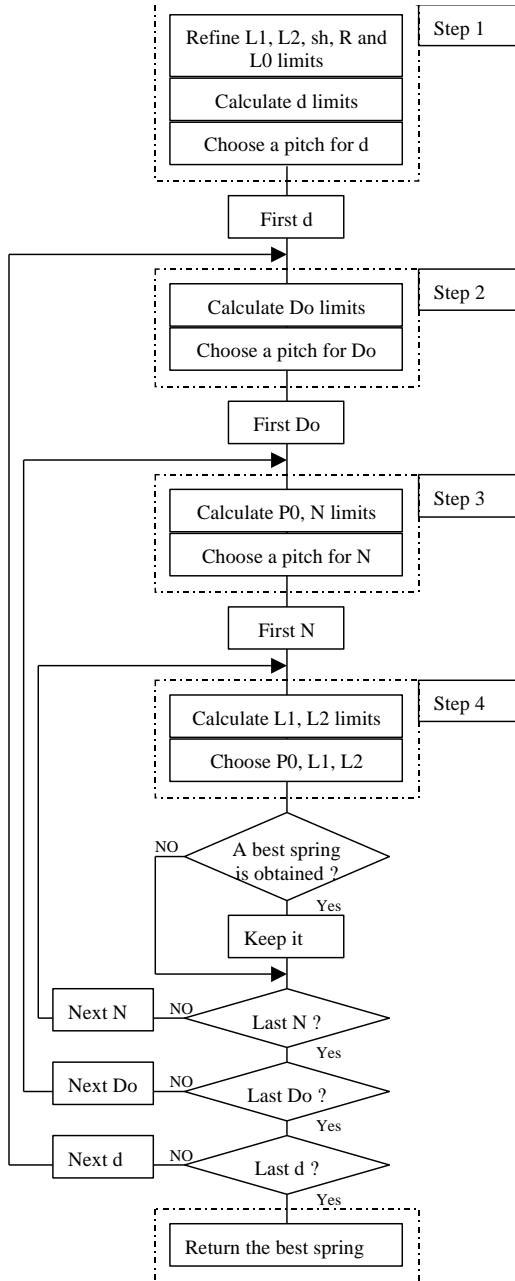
Refine L1, L2, sh, R and L0 limits

Step 1

Calculate d limits

Choose a pitch for d

First d

Calculate Do limits

Step 2

Choose a pitch for Do

First Do

Calculate P0, N limits

Step 3

Choose a pitch for N

First N

Calculate L1, L2 limits

Step 4

Choose P0, L1, L2

NO

A best spring is obtained ?

Yes

Keep it

Next N

NO

Last N ?

Yes

Next Do

NO

Last Do ?

Yes

Next d

NO

Last d ?

Yes

Return the best spring